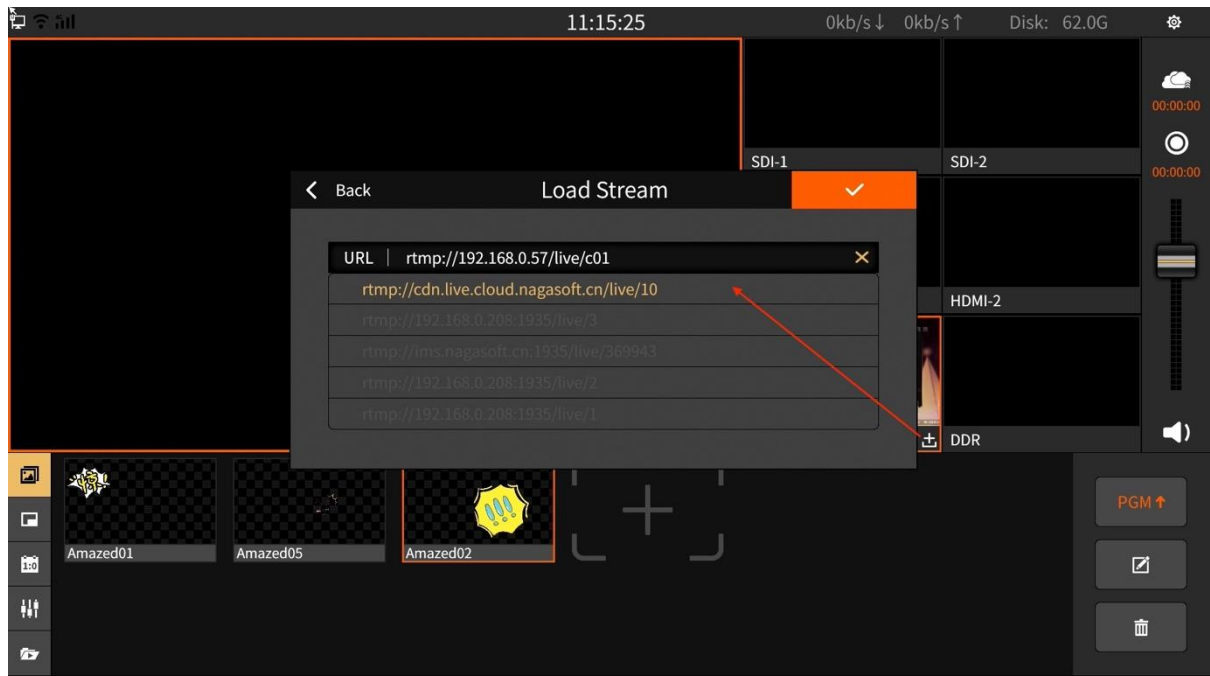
11:15:25

0kb/s↓ 0kb/s↑ Disk: 62.0G

00:00:00

00:00:00

SDI-1

SDI-2

Back

Load Stream

URL rtmp://192.168.0.57/live/c01

rtmp://cdn.live.cloud.nagasoft.cn/live/10

rtmp://192.168.0.208:1935/live/3

rtmp://ims.nagasoft.cn:1935/live/369943

rtmp://192.168.0.208:1935/live/2

rtmp://192.168.0.208:1935/live/1

HDMI-2

DDR

Amazed01

Amazed05

Amazed02

PGM ↑